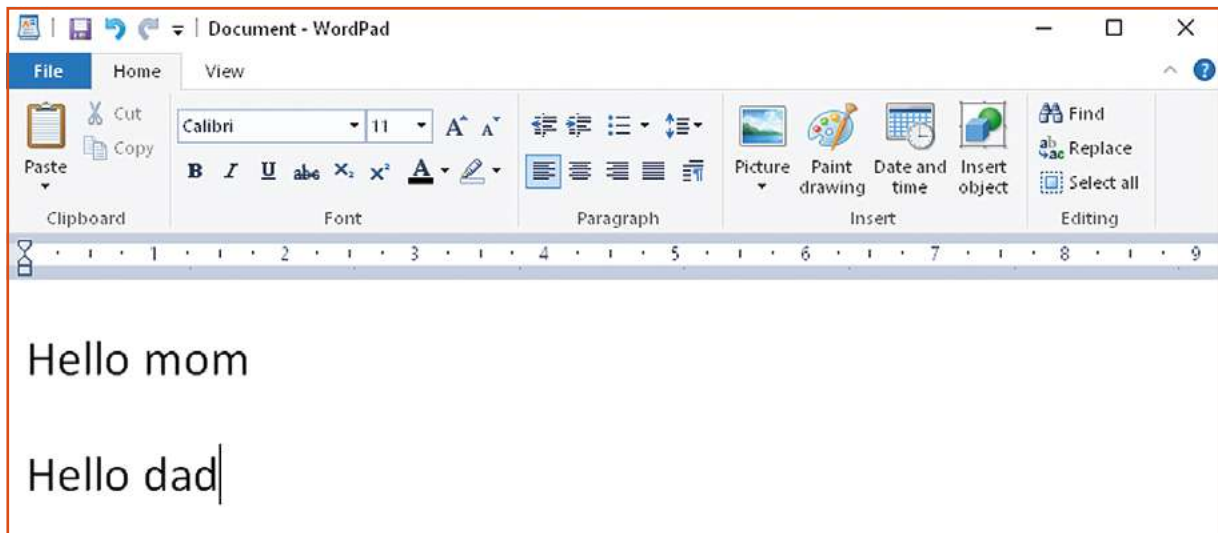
Document - WordPad

File Home View

Paste
Cut
Copy
Clipboard

Calibri 11
B I U abc $X_2$ $X^2$ A
Font

Paragraph

Picture
Paint drawing
Date and time
Insert object
Insert

Find
Replace
Select all
Editing

1 2 3 4 5 6 7 8 9

Hello mom

Hello dad